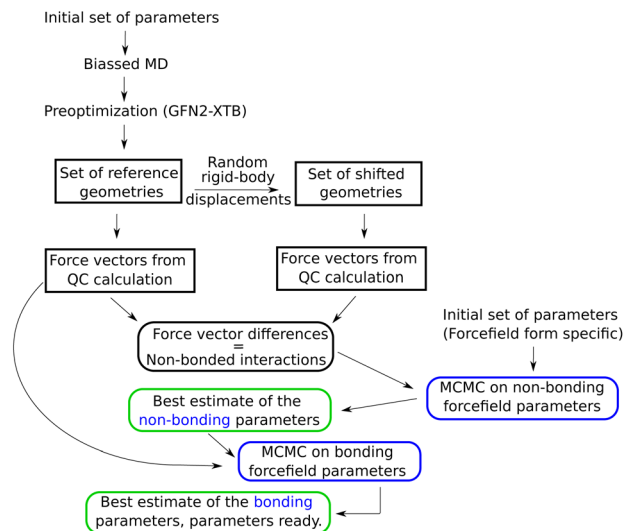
Initial set of parameters

Biassed MD

Preoptimization (GFN2-XTB)

Set of reference geometries

Random rigid-body displacements

Set of shifted geometries

Force vectors from QC calculation

Force vectors from QC calculation

Force vector differences = Non-bonded interactions

Initial set of parameters (Forcefield form specific)

Best estimate of the non-bonding parameters

MCMC on non-bonding forcefield parameters

MCMC on bonding forcefield parameters

Best estimate of the bonding parameters, parameters ready.